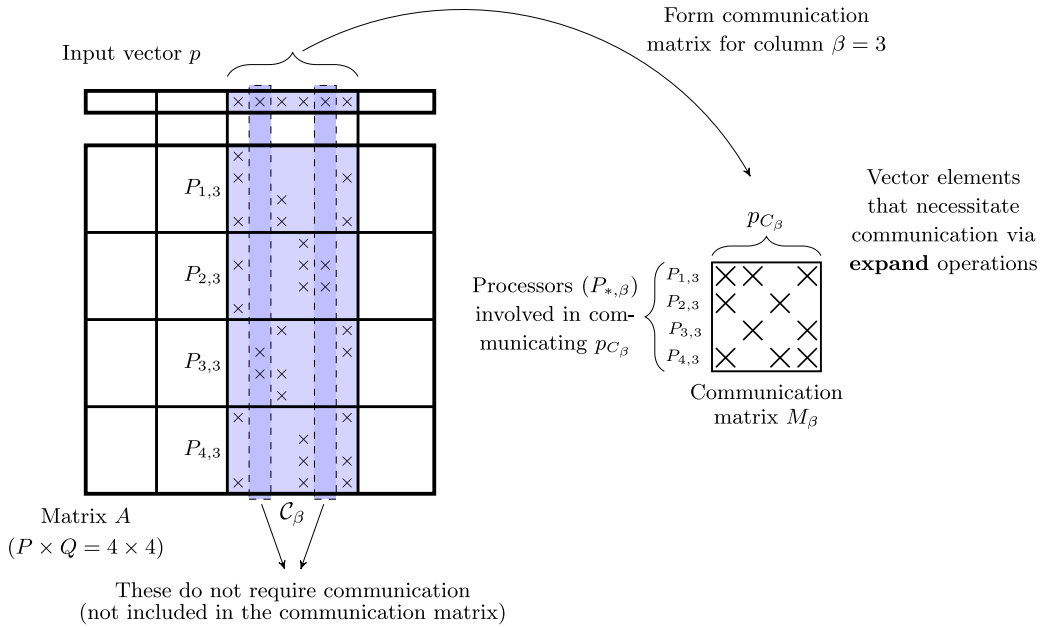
Input vector $p$

Form communication matrix for column $\beta = 3$

$P_{1,3}$

$P_{2,3}$

$P_{3,3}$

$P_{4,3}$

Vector elements that necessitate communication via **expand** operations

$p_{C_\beta}$

Processors $(P_{*,\beta})$ involved in communicating $p_{C_\beta}$

$P_{1,3}$
$P_{2,3}$
$P_{3,3}$
$P_{4,3}$

Communication matrix $M_\beta$

Matrix $A$
$(P \times Q = 4 \times 4)$

$\mathcal{C}_\beta$

These do not require communication
(not included in the communication matrix)